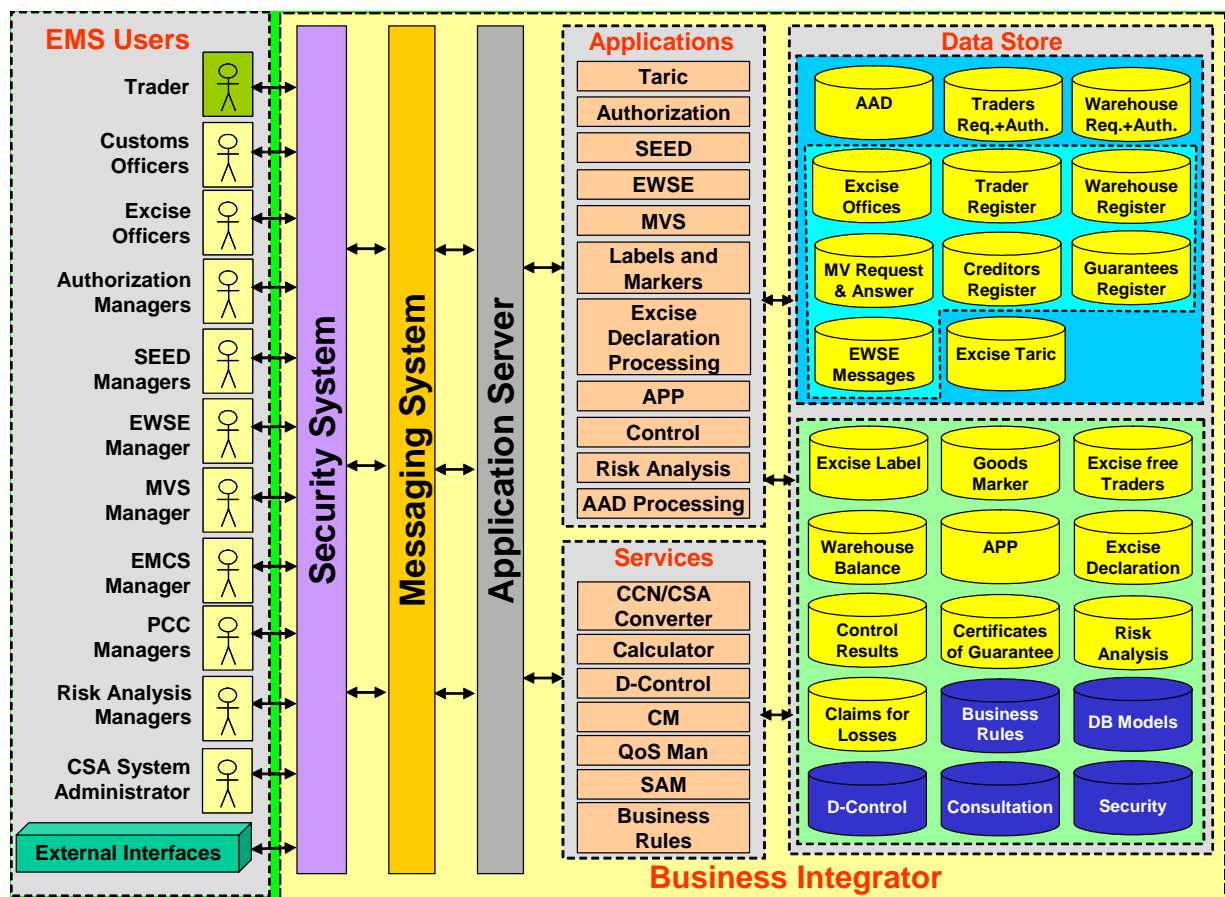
EMS Users

Trader

Customs Officers

Excise Officers

Authorization Managers

SEED Managers

EWSE Manager

MVS Manager

EMCS Manager

PCC Managers

Risk Analysis Managers

CSA System Administrator

External Interfaces

Security System

Messaging System

Application Server

Applications

Taric

Authorization

SEED

EWSE

MVS

Labels and Markers

Excise Declaration Processing

APP

Control

Risk Analysis

AAD Processing

Services

CCN/CSA Converter

Calculator

D-Control

CM

QoS Man

SAM

Business Rules

Data Store

AAD

Traders Req.+Auth.

Warehouse Req.+Auth.

Excise Offices

Trader Register

Warehouse Register

MV Request & Answer

Creditors Register

Guarantees Register

EWSE Messages

Excise Taric

Excise Label

Goods Marker

Excise free Traders

Warehouse Balance

APP

Excise Declaration

Control Results

Certificates of Guarantee

Risk Analysis

Claims for Losses

Business Rules

DB Models

D-Control

Consultation

Security

Business Integrator